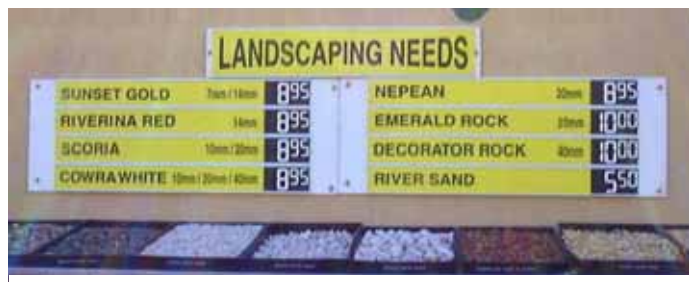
LANDSCAPING NEEDS

| | | |
|---|---|---|
| SUNSET GOLD | 7mm / 14mm | 8.95 |
| RIVERINA RED | 14mm | 8.95 |
| SCORIA | 10mm / 20mm | 8.95 |
| COWRAWHITE | 10mm / 20mm / 40mm | 8.95 |

| | | |
|---|---|---|
| NEPEAN | 20mm | 8.95 |
| EMERALD ROCK | 20mm | 10.00 |
| DECORATOR ROCK | 40mm | 10.00 |
| RIVER SAND | | 5.50 |